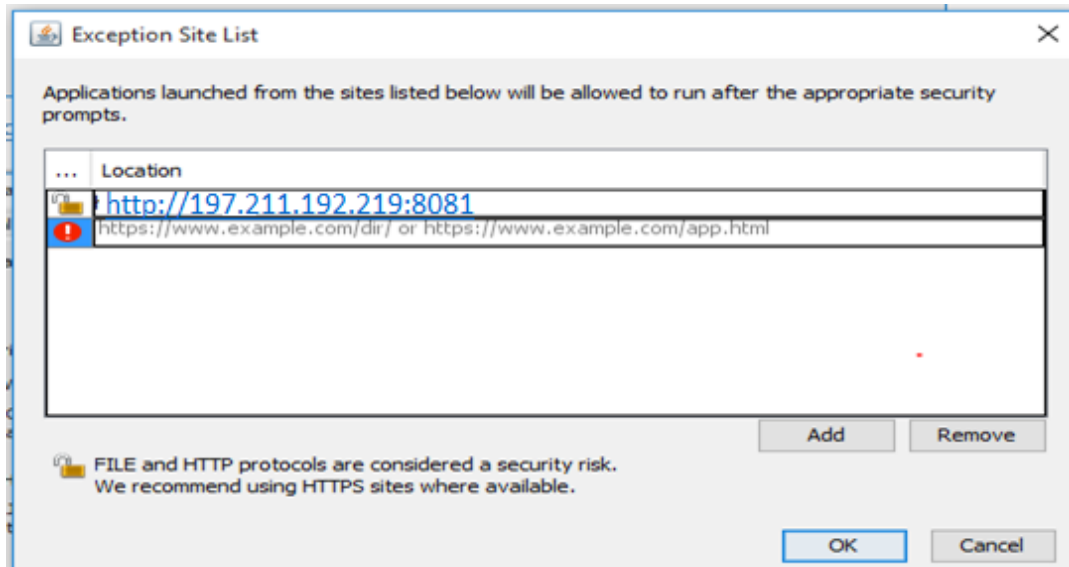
Exception Site List

Applications launched from the sites listed below will be allowed to run after the appropriate security prompts.

| ... | Location |
|---|---|
| | http://197.211.192.219:8081 |
| | https://www.example.com/dir/ or https://www.example.com/app.html |

Add Remove

FILE and HTTP protocols are considered a security risk.
We recommend using HTTPS sites where available.

OK Cancel